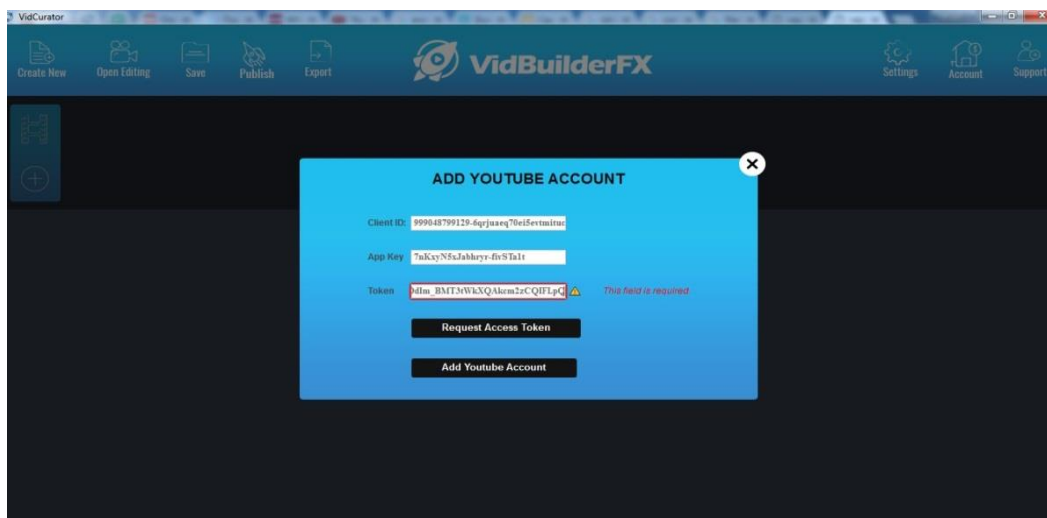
VidCurator

Create New Open Editing Save Publish Export

VidBuilderFX

Settings Account Support

ADD YOUTUBE ACCOUNT

Client ID: 999048799129-6qrjuaeq70ei5evtmituc

App Key 7nKxyN5xJabhryr-fivSTa1t

Token bdIm_BMT3tWkXQAkcm2zCQIFLpQ

This field is required

Request Access Token

Add Youtube Account